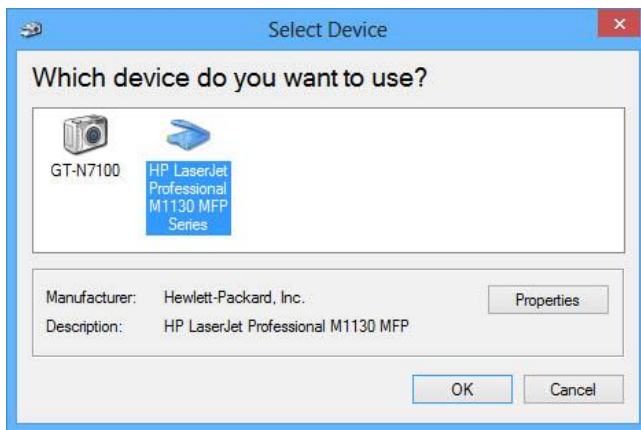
Select Device

Which device do you want to use?

GT-N7100

HP LaserJet Professional M1130 MFP Series

Manufacturer: Hewlett-Packard, Inc.

Description: HP LaserJet Professional M1130 MFP

Properties

OK

Cancel